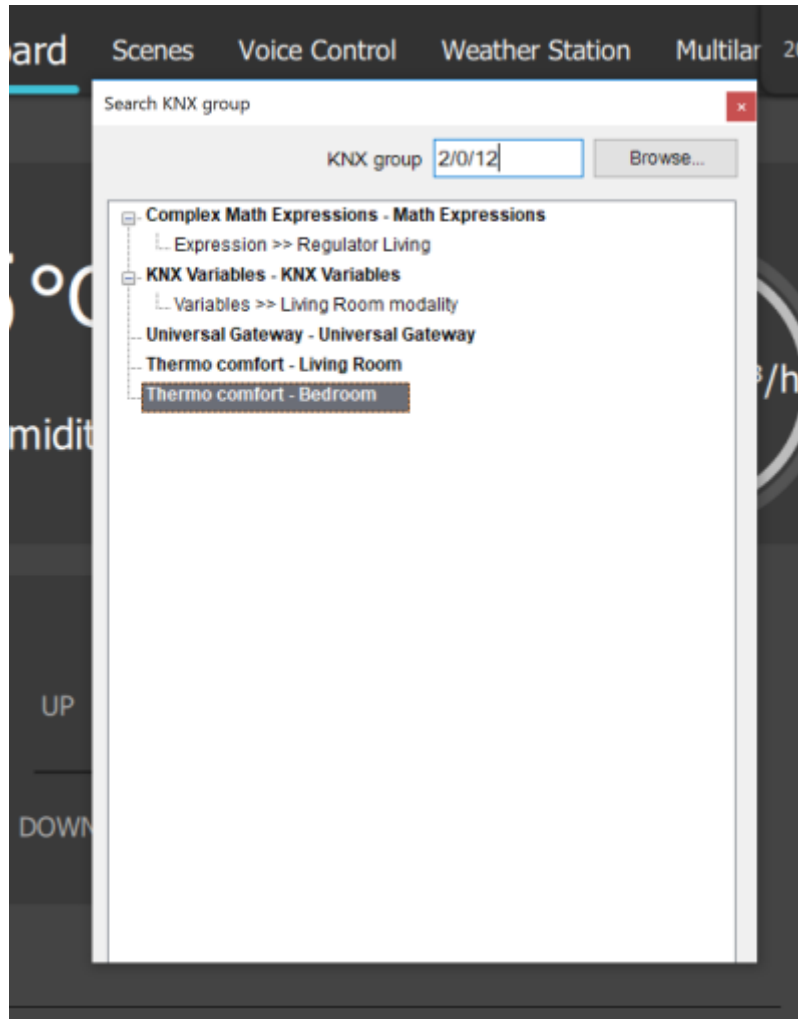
oard Scenes Voice Control Weather Station Multilar 2

Search KNX group

×

KNX group 2/0/12 Browse...

Complex Math Expressions - Math Expressions
Expression >> Regulator Living
KNX Variables - KNX Variables
Variables >> Living Room modality
Universal Gateway - Universal Gateway
Thermo comfort - Living Room
Thermo comfort - Bedroom

5 °C

midit

/h

UP

DOWN